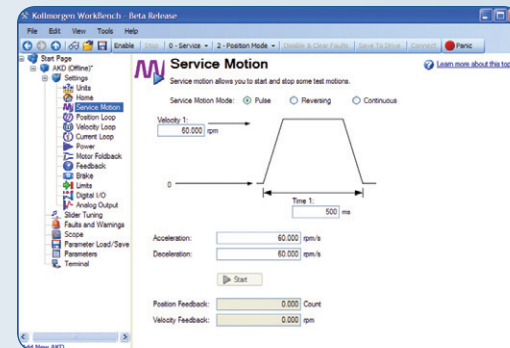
Kollmorgen WorkBench - Beta Release

File Edit View Tools Help

Enable Stop 0 - Service 2 - Position Mode Disable & Clear Faults Save To Drive Connect Panic

Start Page
AKD (Offline)*
Settings
Units
Home
Service Motion
Position Loop
Velocity Loop
Current Loop
Power
Motor Foldback
Feedback
Brake
Limits
Digital I/O
Analog Output
Slider Tuning
Faults and Warnings
Scope
Parameter Load/Save
Parameters
Terminal

Add New AKD

Service Motion

Learn more about this top

Service motion allows you to start and stop some test motions.

Service Motion Mode: Pulse Reversing Continuous

Velocity 1:
60.000 rpm

0

Time 1:
500 ms

Acceleration: 60.000 rpm/s

Deceleration: 60.000 rpm/s

Start

Position Feedback: 0.000 Count

Velocity Feedback: 0.000 rpm